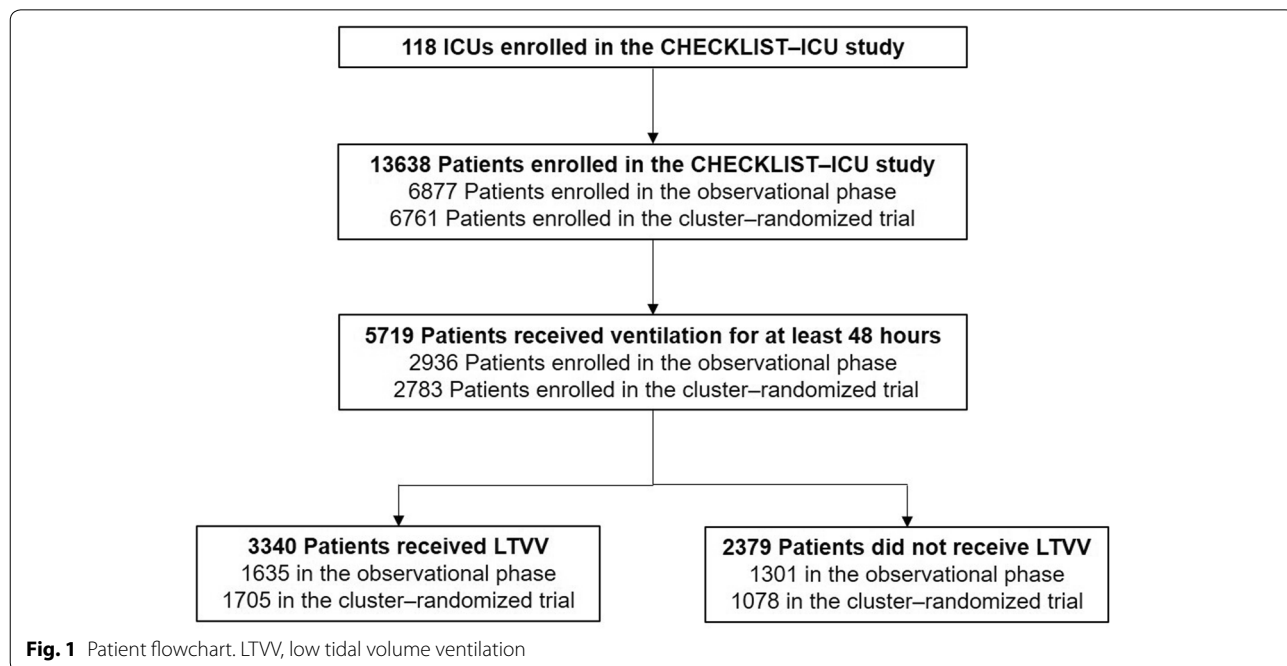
118 ICUs enrolled in the CHECKLIST–ICU study

13638 Patients enrolled in the CHECKLIST–ICU study
6877 Patients enrolled in the observational phase
6761 Patients enrolled in the cluster–randomized trial

5719 Patients received ventilation for at least 48 hours
2936 Patients enrolled in the observational phase
2783 Patients enrolled in the cluster–randomized trial

3340 Patients received LTVV
1635 in the observational phase
1705 in the cluster–randomized trial

2379 Patients did not receive LTVV
1301 in the observational phase
1078 in the cluster–randomized trial

Fig. 1 Patient flowchart. LTVV, low tidal volume ventilation